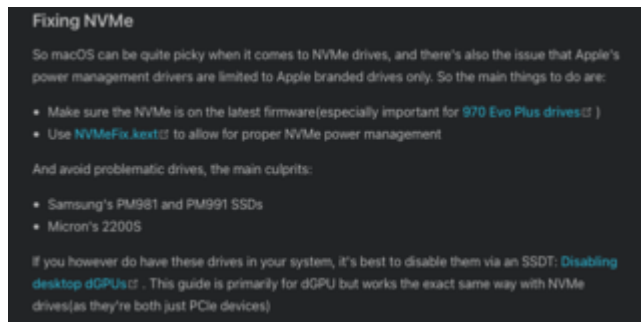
Fixing NVMe

So macOS can be quite picky when it comes to NVMe drives, and there's also the issue that Apple's power management drivers are limited to Apple branded drives only. So the main things to do are:

- Make sure the NVMe is on the latest firmware(especially important for 970 Evo Plus drives )
- Use NVMeFix.kext to allow for proper NVMe power management

And avoid problematic drives, the main culprits:

- Samsung's PM981 and PM991 SSDs
- Micron's 2200S

If you however do have these drives in your system, it's best to disable them via an SSDT: Disabling desktop dGPUs . This guide is primarily for dGPU but works the exact same way with NVMe drives(as they're both just PCIe devices)